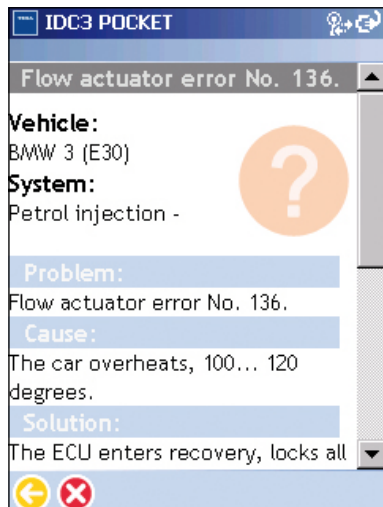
IDC3 POCKET

Flow actuator error No. 136.

Vehicle:
BMW 3 (E30)
System:
Petrol injection -

Problem:
Flow actuator error No. 136.

Cause:
The car overheats, 100… 120 degrees.

Solution:
The ECU enters recovery, locks all